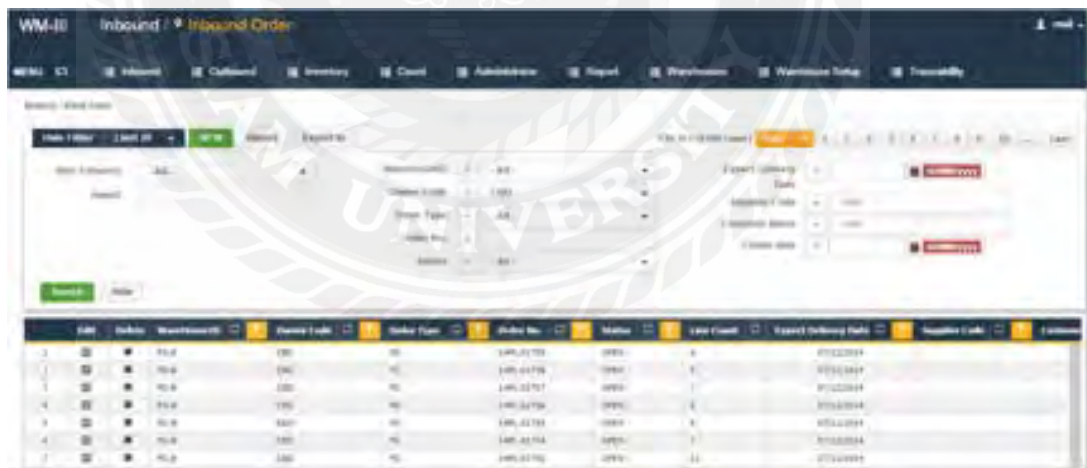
WM-III Inbound / Inbound Order

MENU Inbound Outbound Inventory Count Administration Report Warehouse Warehouse Setup Traceability

Hide Filter Load XF NEW Import Export to

Warehouse(s) All
Owner Code
Order Type All
Order No.
Status All

Expect Delivery Date
Supplier Code
Customer Name
Create date

Search Hide

| | Edit | Delete | Warehouse(S) | Owner Code | Order Type | Order No. | Status | Line Count | Expect Delivery Date | Supplier Code |
|---|---|---|---|---|---|---|---|---|---|---|
| 1 | | | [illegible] | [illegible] | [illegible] | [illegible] | OPEN | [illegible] | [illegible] | |
| 2 | | | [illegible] | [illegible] | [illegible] | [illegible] | OPEN | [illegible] | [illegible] | |
| 3 | | | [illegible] | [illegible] | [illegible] | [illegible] | OPEN | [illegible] | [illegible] | |
| 4 | | | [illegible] | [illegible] | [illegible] | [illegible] | OPEN | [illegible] | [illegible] | |
| 5 | | | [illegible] | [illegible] | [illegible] | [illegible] | OPEN | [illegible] | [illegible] | |
| 6 | | | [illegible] | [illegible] | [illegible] | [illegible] | OPEN | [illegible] | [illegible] | |
| 7 | | | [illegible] | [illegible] | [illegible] | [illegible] | OPEN | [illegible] | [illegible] | |